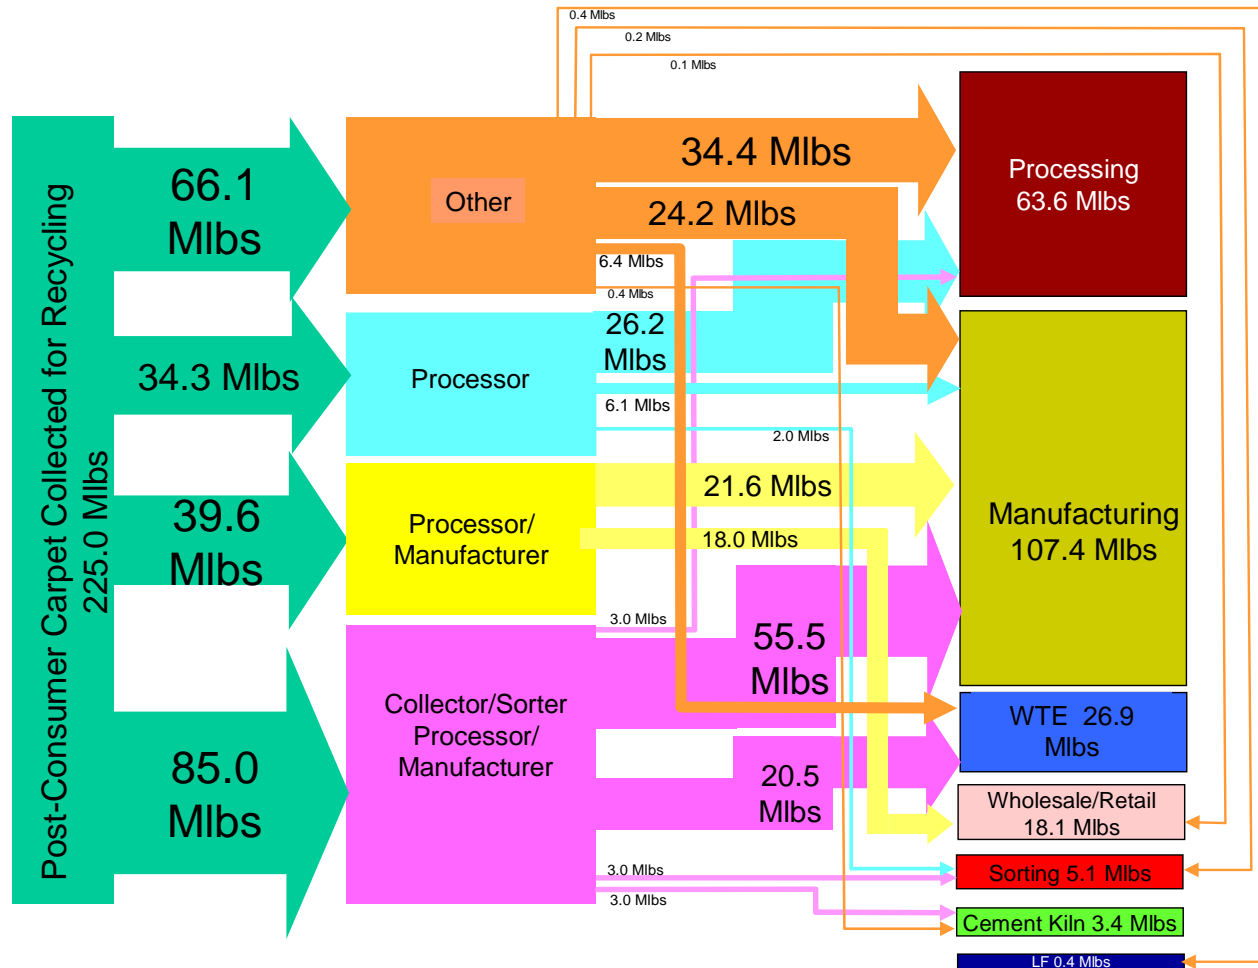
Post-Consumer Carpet Collected for Recycling 225.0 Mlbs

66.1 Mlbs

34.3 Mlbs

39.6 Mlbs

85.0 Mlbs

Other

Processor

Processor/ Manufacturer

Collector/Sorter Processor/ Manufacturer

0.4 Mlbs

0.2 Mlbs

0.1 Mlbs

34.4 Mlbs

24.2 Mlbs

6.4 Mlbs

0.4 Mlbs

26.2 Mlbs

6.1 Mlbs

2.0 Mlbs

21.6 Mlbs

18.0 Mlbs

3.0 Mlbs

55.5 Mlbs

20.5 Mlbs

3.0 Mlbs

3.0 Mlbs

Processing 63.6 Mlbs

Manufacturing 107.4 Mlbs

WTE 26.9 Mlbs

Wholesale/Retail 18.1 Mlbs

Sorting 5.1 Mlbs

Cement Kiln 3.4 Mlbs

LF 0.4 Mlbs